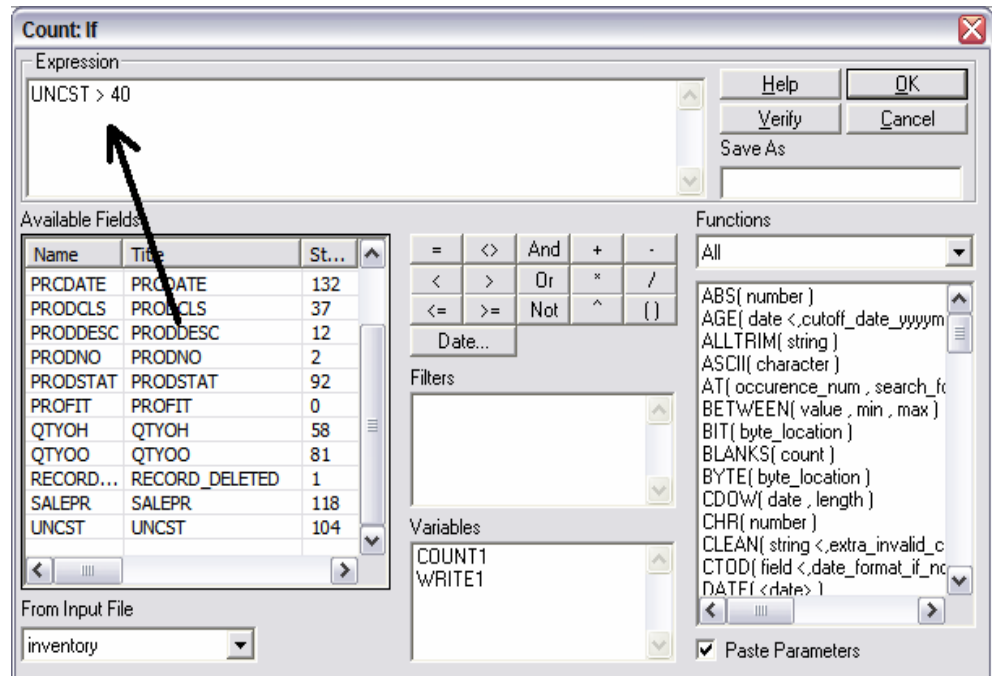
Count: If

Expression

UNCST > 40

Help
OK
Verify
Cancel
Save As

Available Fields

| Name | Title | St... |
|---|---|---|
| PRCDATE | PRCDATE | 132 |
| PRODCLS | PRODCLS | 37 |
| PRODDESC | PRODDESC | 12 |
| PRODNO | PRODNO | 2 |
| PRODSTAT | PRODSTAT | 92 |
| PROFIT | PROFIT | 0 |
| QTYOH | QTYOH | 58 |
| QTYOO | QTYOO | 81 |
| RECORD... | RECORD_DELETED | 1 |
| SALEPR | SALEPR | 118 |
| UNCST | UNCST | 104 |

From Input File
inventory

= <> And + -
< > Or * /
<= >= Not ^ ()
Date...

Filters

Variables
COUNT1
WRITE1

Functions
All

ABS( number )
AGE( date <,cutoff_date_yyyym
ALLTRIM( string )
ASCII( character )
AT( occurence_num , search_fo
BETWEEN( value , min , max )
BIT( byte_location )
BLANKS( count )
BYTE( byte_location )
CDOW( date , length )
CHR( number )
CLEAN( string <,extra_invalid_c
CTOD( field <,date_format_if_nc
DATE( <date> )

Paste Parameters